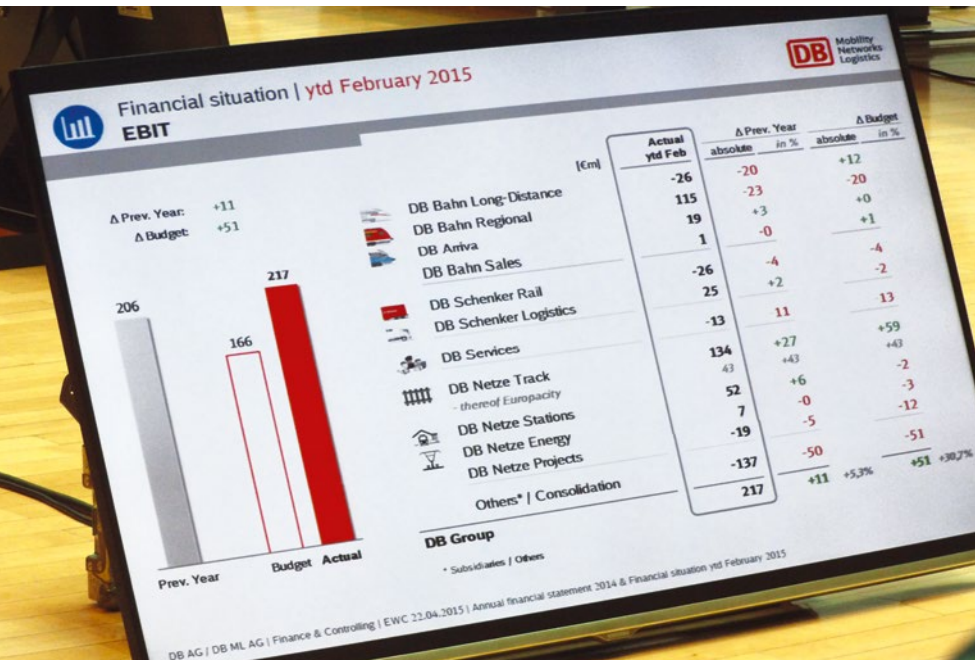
DB Mobility Networks Logistics

Financial situation | ytd February 2015

EBIT

Δ Prev. Year: +11
Δ Budget: +51

206
166
217

Prev. Year
Budget
Actual

| [€m] | Actual ytd Feb | Δ Prev. Year absolute | Δ Prev. Year in % | Δ Budget absolute | Δ Budget in % |
|---|---|---|---|---|---|
| DB Bahn Long-Distance | -26 | -20 | | +12 | |
| DB Bahn Regional | 115 | -23 | | -20 | |
| DB Arriva | 19 | +3 | | +0 | |
| DB Bahn Sales | 1 | -0 | | +1 | |
| DB Schenker Rail | -26 | -4 | | -4 | |
| DB Schenker Logistics | 25 | +2 | | -2 | |
| DB Services | -13 | 11 | | 13 | |
| DB Netze Track | 134 | +27 | | +59 | |
| - thereof Europacity | 43 | +43 | | +43 | |
| DB Netze Stations | 52 | +6 | | -2 | |
| DB Netze Energy | 7 | -0 | | -3 | |
| DB Netze Projects | -19 | -5 | | -12 | |
| Others* / Consolidation | -137 | -50 | | -51 | |
| DB Group | 217 | +11 | +5,3% | +51 | +30,7% |

* Subsidiaries / Others

DB AG / DB ML AG | Finance & Controlling | EWC 22.04.2015 | Annual financial statement 2014 & Financial situation ytd February 2015